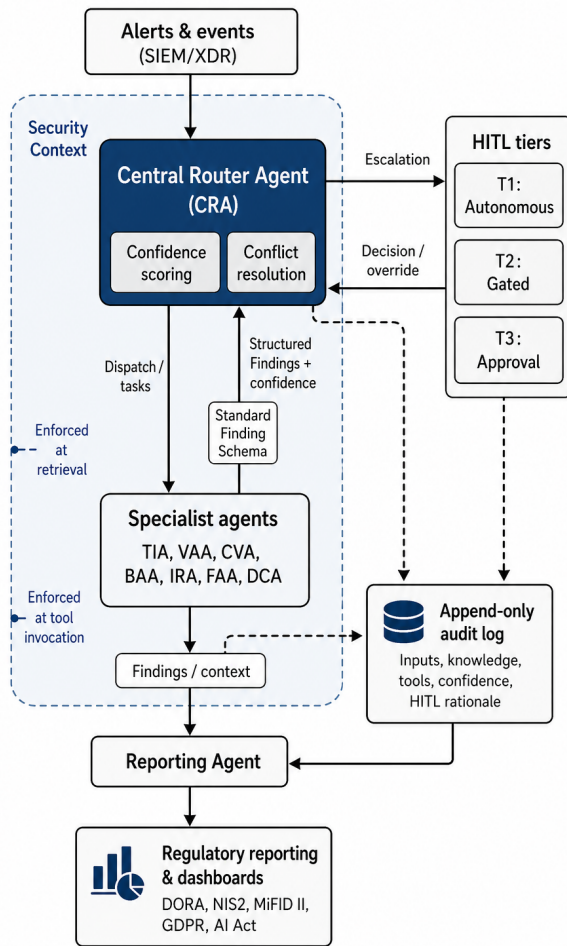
Alerts & events
(SIEM/XDR)

Security Context

Central Router Agent (CRA)

Confidence scoring

Conflict resolution

Escalation

HITL tiers

T1: Autonomous

T2: Gated

T3: Approval

Decision / override

Dispatch / tasks

Structured Findings + confidence

Standard Finding Schema

Enforced at retrieval

Specialist agents

TIA, VAA, CVA, BAA, IRA, FAA, DCA

Enforced at tool invocation

Findings / context

Append-only audit log

Inputs, knowledge, tools, confidence, HITL rationale

Reporting Agent

Regulatory reporting & dashboards

DORA, NIS2, MiFID II, GDPR, AI Act